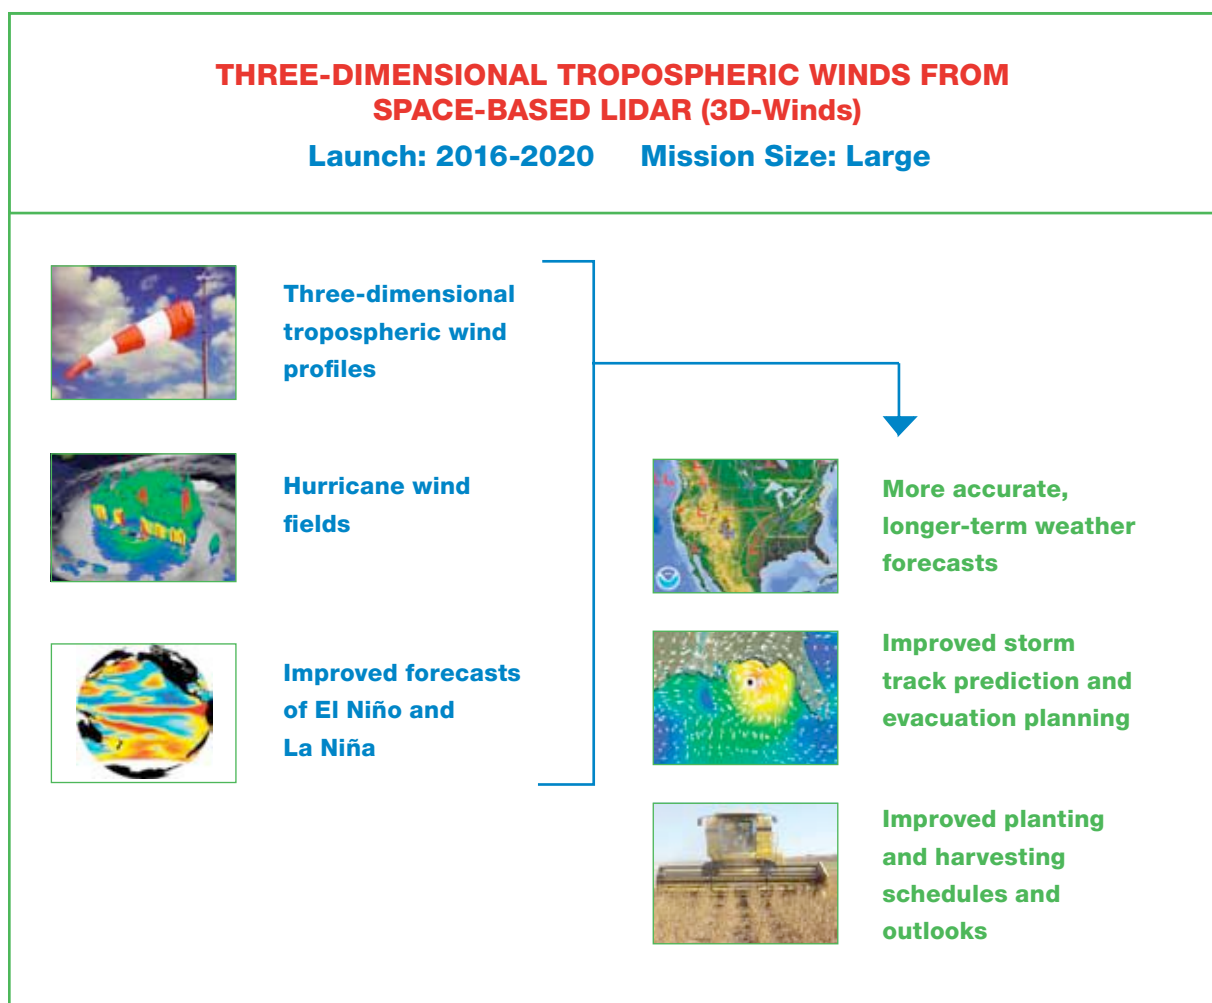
THREE-DIMENSIONAL TROPOSPHERIC WINDS FROM SPACE-BASED LIDAR (3D-Winds)

Launch: 2016-2020 Mission Size: Large

Three-dimensional tropospheric wind profiles

Hurricane wind fields

Improved forecasts of El Niño and La Niña

More accurate, longer-term weather forecasts

Improved storm track prediction and evacuation planning

Improved planting and harvesting schedules and outlooks